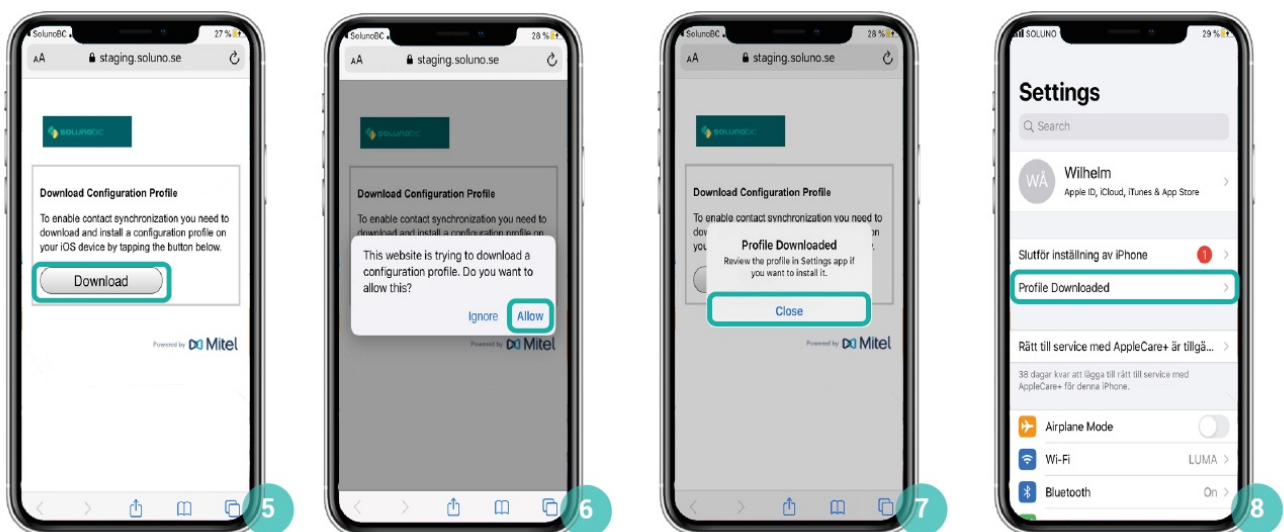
SolunoBC 27 %

AA staging.soluno.se

SOLUNOBC

Download Configuration Profile

To enable contact synchronization you need to download and install a configuration profile on your iOS device by tapping the button below.

Download

Powered by Mitel

5

SolunoBC 28 %

AA staging.soluno.se

SOLUNOBC

Download Configuration Profile

To enable contact synchronization you need to download and install a configuration profile on

This website is trying to download a configuration profile. Do you want to allow this?

Ignore Allow

Powered by Mitel

6

SolunoBC 28 %

AA staging.soluno.se

SOLUNOBC

Download Configuration Profile

To enable contact synchronization you need to download and install a configuration profile on

Profile Downloaded

Review the profile in Settings app if you want to install it.

Close

Powered by Mitel

7

SOLUNO 29 %

Settings

Search

WÅ Wilhelm

Apple ID, iCloud, iTunes & App Store

Slutför inställning av iPhone 1

Profile Downloaded

Rätt till service med AppleCare+ är tillgä...

38 dagar kvar att lägga till rätt till service med AppleCare+ för denna iPhone.

Airplane Mode

Wi-Fi LUMA

Bluetooth On

8